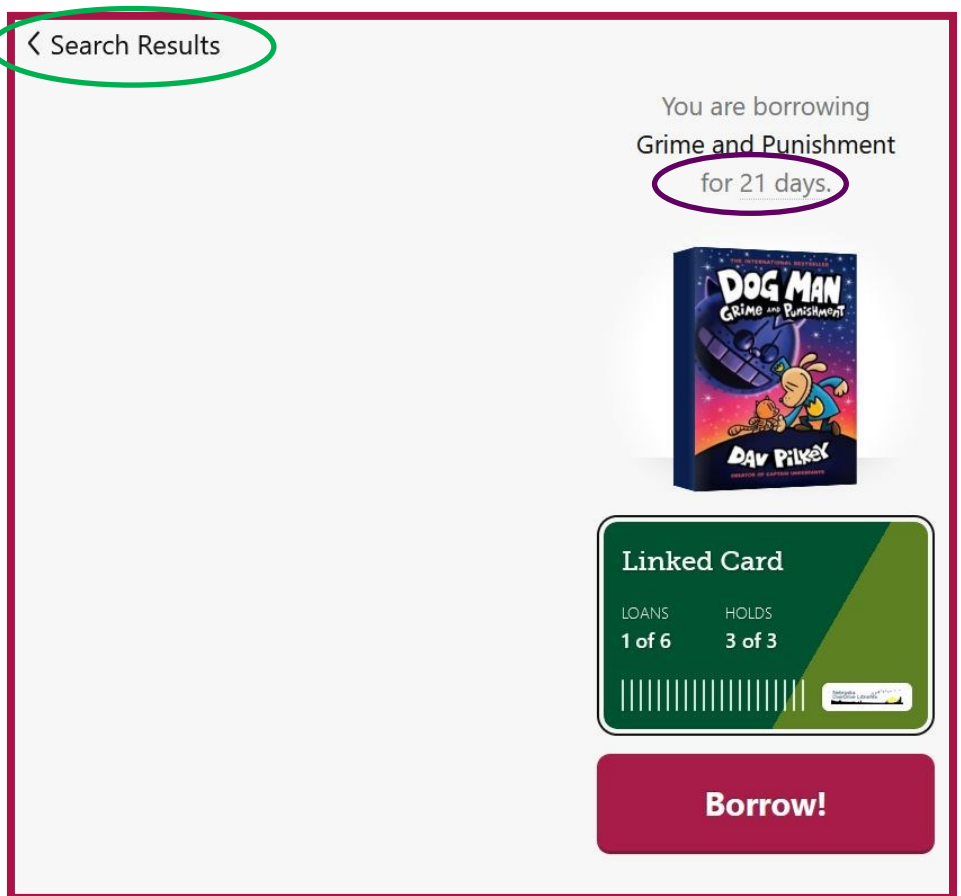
‹ Search Results

You are borrowing
Grime and Punishment
for 21 days.

THE INTERNATIONAL BESTSELLER
DOG MAN
GRIME AND PUNISHMENT
DAV PILKEY
CREATOR OF CAPTAIN UNDERPANTS

Linked Card
LOANS
1 of 6
HOLDS
3 of 3
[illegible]

Borrow!